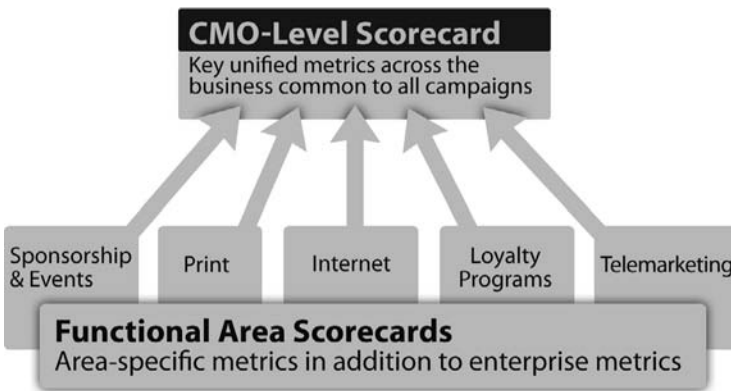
CMO-Level Scorecard
Key unified metrics across the business common to all campaigns

Sponsorship & Events

Print

Internet

Loyalty Programs

Telemarketing

Functional Area Scorecards
Area-specific metrics in addition to enterprise metrics